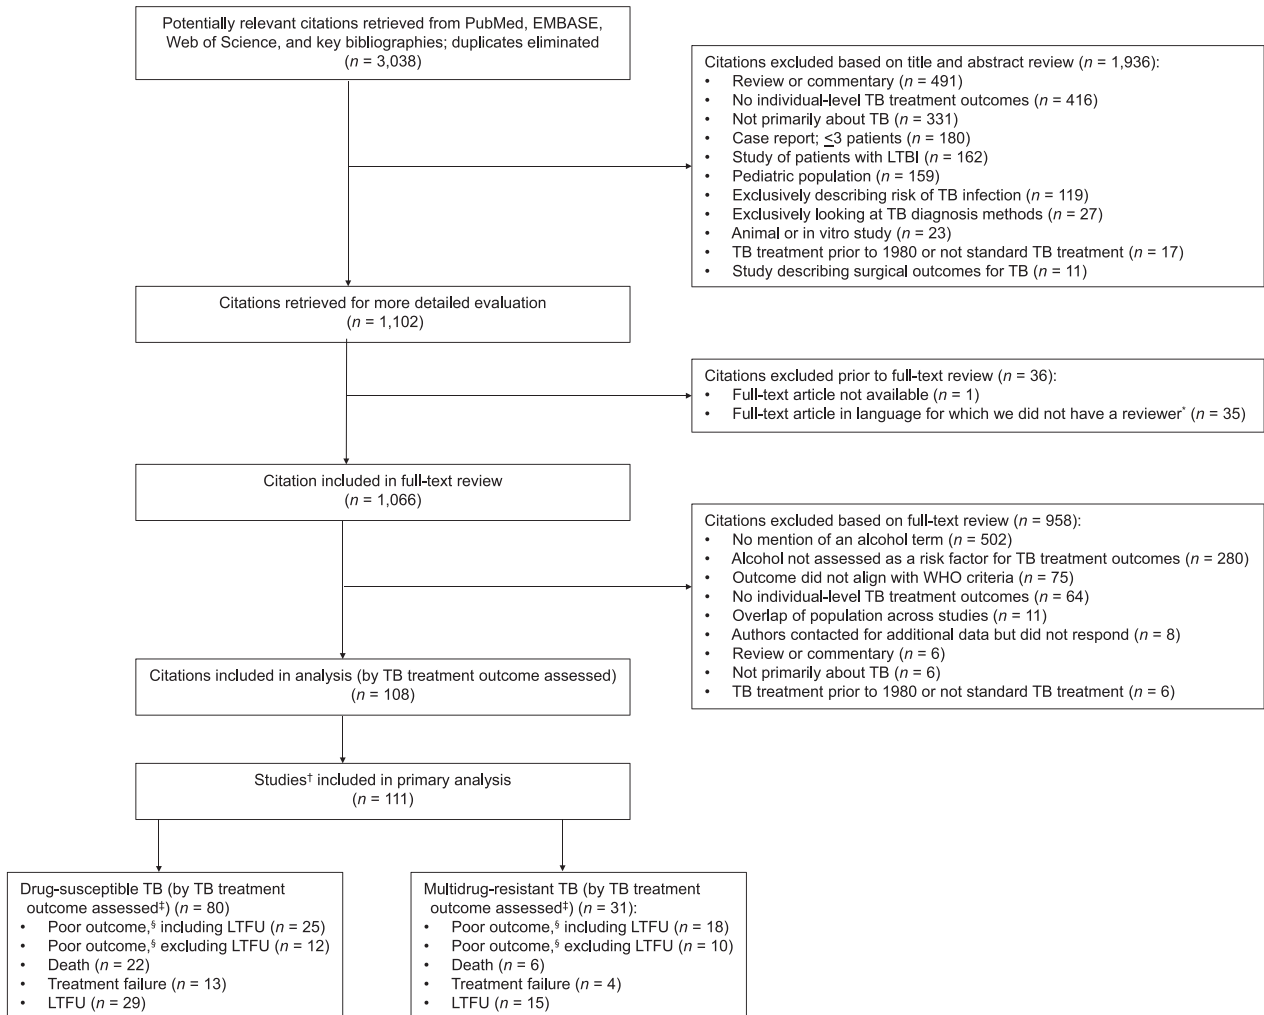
Potentially relevant citations retrieved from PubMed, EMBASE, Web of Science, and key bibliographies; duplicates eliminated ($n$ = 3,038)

Citations excluded based on title and abstract review ($n$ = 1,936):
• Review or commentary ($n$ = 491)
• No individual-level TB treatment outcomes ($n$ = 416)
• Not primarily about TB ($n$ = 331)
• Case report; $\leq$3 patients ($n$ = 180)
• Study of patients with LTBI ($n$ = 162)
• Pediatric population ($n$ = 159)
• Exclusively describing risk of TB infection ($n$ = 119)
• Exclusively looking at TB diagnosis methods ($n$ = 27)
• Animal or in vitro study ($n$ = 23)
• TB treatment prior to 1980 or not standard TB treatment ($n$ = 17)
• Study describing surgical outcomes for TB ($n$ = 11)

Citations retrieved for more detailed evaluation ($n$ = 1,102)

Citations excluded prior to full-text review ($n$ = 36):
• Full-text article not available ($n$ = 1)
• Full-text article in language for which we did not have a reviewer* ($n$ = 35)

Citation included in full-text review ($n$ = 1,066)

Citations excluded based on full-text review ($n$ = 958):
• No mention of an alcohol term ($n$ = 502)
• Alcohol not assessed as a risk factor for TB treatment outcomes ($n$ = 280)
• Outcome did not align with WHO criteria ($n$ = 75)
• No individual-level TB treatment outcomes ($n$ = 64)
• Overlap of population across studies ($n$ = 11)
• Authors contacted for additional data but did not respond ($n$ = 8)
• Review or commentary ($n$ = 6)
• Not primarily about TB ($n$ = 6)
• TB treatment prior to 1980 or not standard TB treatment ($n$ = 6)

Citations included in analysis (by TB treatment outcome assessed) ($n$ = 108)

Studies† included in primary analysis ($n$ = 111)

Drug-susceptible TB (by TB treatment outcome assessed‡) ($n$ = 80)
• Poor outcome,§ including LTFU ($n$ = 25)
• Poor outcome,§ excluding LTFU ($n$ = 12)
• Death ($n$ = 22)
• Treatment failure ($n$ = 13)
• LTFU ($n$ = 29)

Multidrug-resistant TB (by TB treatment outcome assessed‡) ($n$ = 31):
• Poor outcome,§ including LTFU ($n$ = 18)
• Poor outcome,§ excluding LTFU ($n$ = 10)
• Death ($n$ = 6)
• Treatment failure ($n$ = 4)
• LTFU ($n$ = 15)